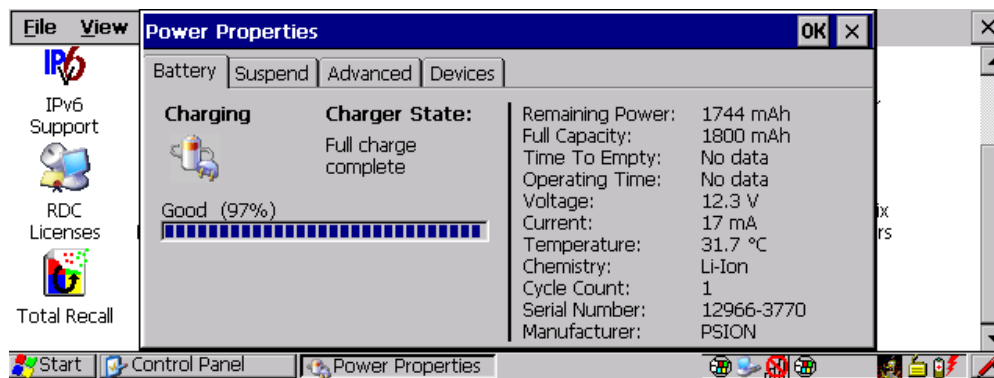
File View

IPv6 Support

RDC Licenses

Total Recall

Power Properties OK ×

Battery | Suspend | Advanced | Devices

Charging

Charger State:

Full charge complete

Good (97%)

| | |
|---|---|
| Remaining Power: | 1744 mAh |
| Full Capacity: | 1800 mAh |
| Time To Empty: | No data |
| Operating Time: | No data |
| Voltage: | 12.3 V |
| Current: | 17 mA |
| Temperature: | 31.7 °C |
| Chemistry: | Li-Ion |
| Cycle Count: | 1 |
| Serial Number: | 12966-3770 |
| Manufacturer: | PSION |

ix
rs

×

Start | Control Panel | Power Properties